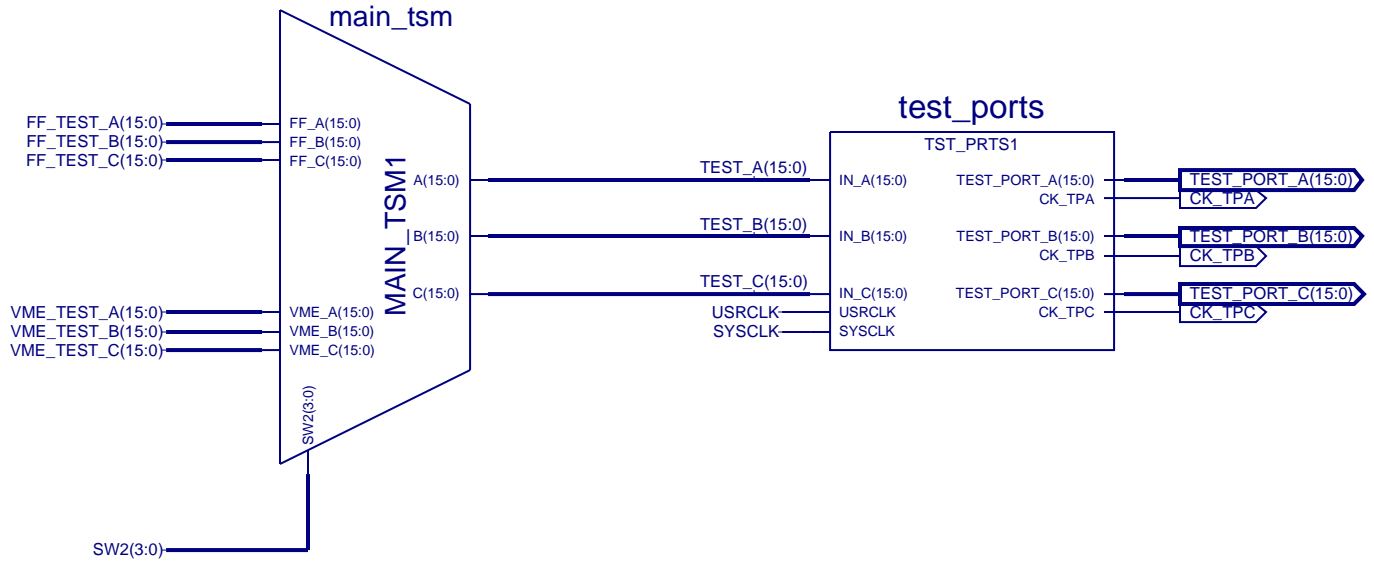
main_tsm

FF_TEST_A(15:0)
FF_TEST_B(15:0)
FF_TEST_C(15:0)

FF_A(15:0)
FF_B(15:0)
FF_C(15:0)

MAIN_TSM1

A(15:0)
B(15:0)
C(15:0)

VME_TEST_A(15:0)
VME_TEST_B(15:0)
VME_TEST_C(15:0)

VME_A(15:0)
VME_B(15:0)
VME_C(15:0)

SW2(3:0)

SW2(3:0)

TEST_A(15:0)
TEST_B(15:0)
TEST_C(15:0)
USRCLK
SYSCLK

test_ports

TST_PRTS1

IN_A(15:0)
IN_B(15:0)
IN_C(15:0)
USRCLK
SYSCLK

TEST_PORT_A(15:0)
CK_TPA
TEST_PORT_B(15:0)
CK_TPB
TEST_PORT_C(15:0)
CK_TPC

TEST_PORT_A(15:0)
CK_TPA
TEST_PORT_B(15:0)
CK_TPB
TEST_PORT_C(15:0)
CK_TPC